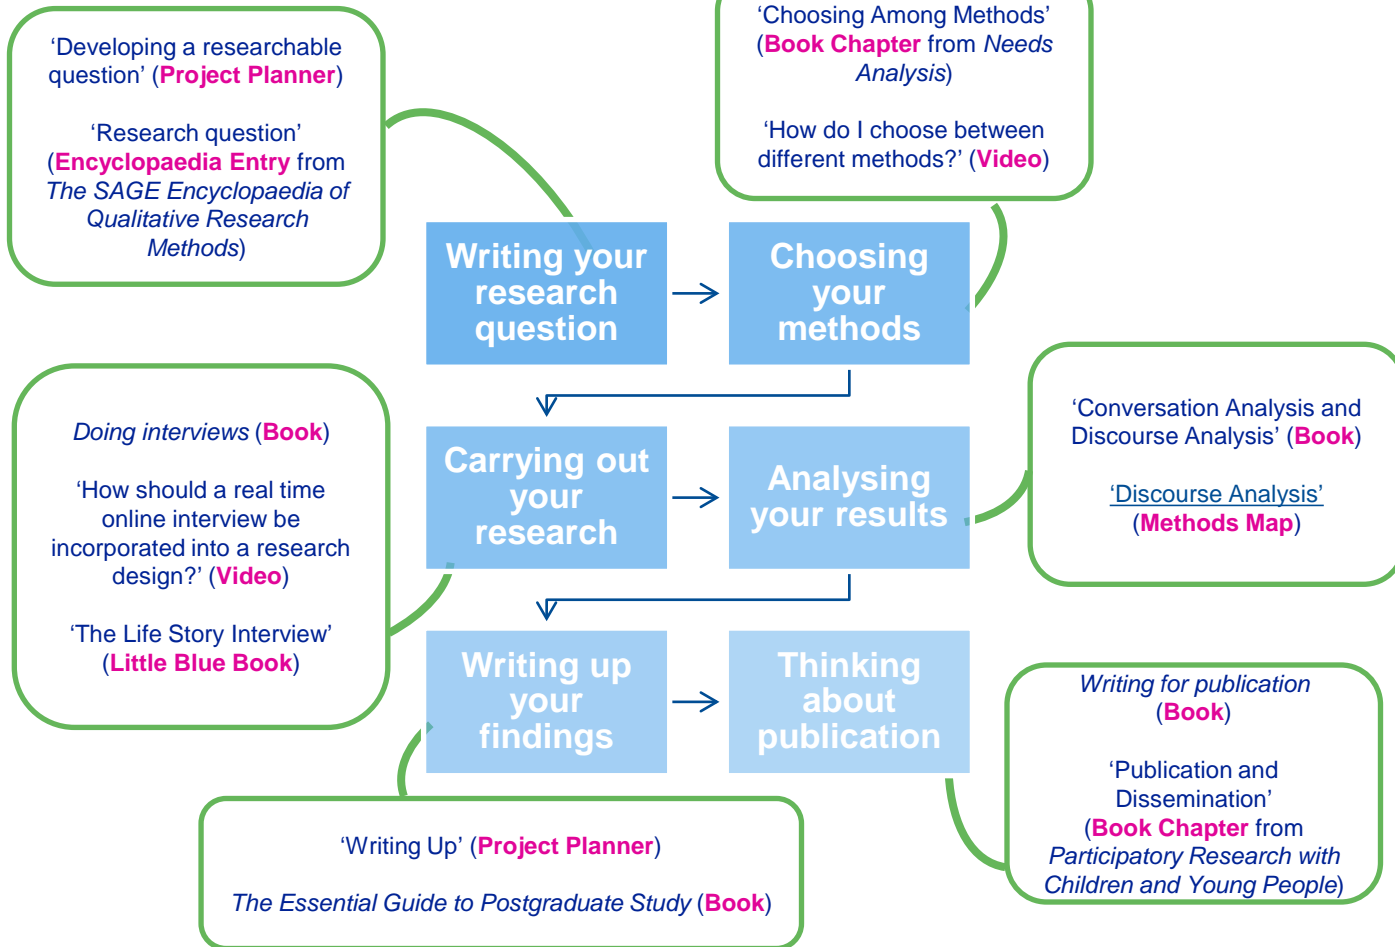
‘Developing a researchable question’ (Project Planner)

‘Research question’ (Encyclopaedia Entry from The SAGE Encyclopaedia of Qualitative Research Methods)

‘Choosing Among Methods’ (Book Chapter from Needs Analysis)

‘How do I choose between different methods?’ (Video)

Writing your research question

Choosing your methods

Doing interviews (Book)

‘How should a real time online interview be incorporated into a research design?’ (Video)

‘The Life Story Interview’ (Little Blue Book)

Carrying out your research

Analysing your results

‘Conversation Analysis and Discourse Analysis’ (Book)

‘Discourse Analysis’ (Methods Map)

Writing up your findings

Thinking about publication

Writing for publication (Book)

‘Publication and Dissemination’ (Book Chapter from Participatory Research with Children and Young People)

‘Writing Up’ (Project Planner)

The Essential Guide to Postgraduate Study (Book)